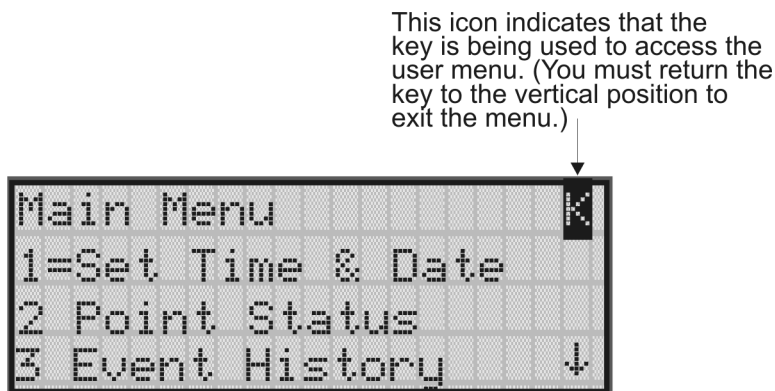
This icon indicates that the key is being used to access the user menu. (You must return the key to the vertical position to exit the menu.)

Main Menu K
1=Set Time & Date
2 Point Status
3 Event History ↓